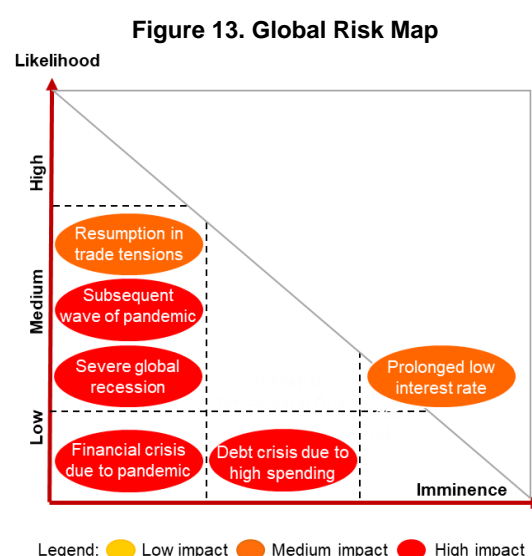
Figure 13. Global Risk Map

Likelihood

High

Medium

Low

Resumption in trade tensions

Subsequent wave of pandemic

Severe global recession

Prolonged low interest rate

Financial crisis due to pandemic

Debt crisis due to high spending

Imminence

Legend: Low impact Medium impact High impact